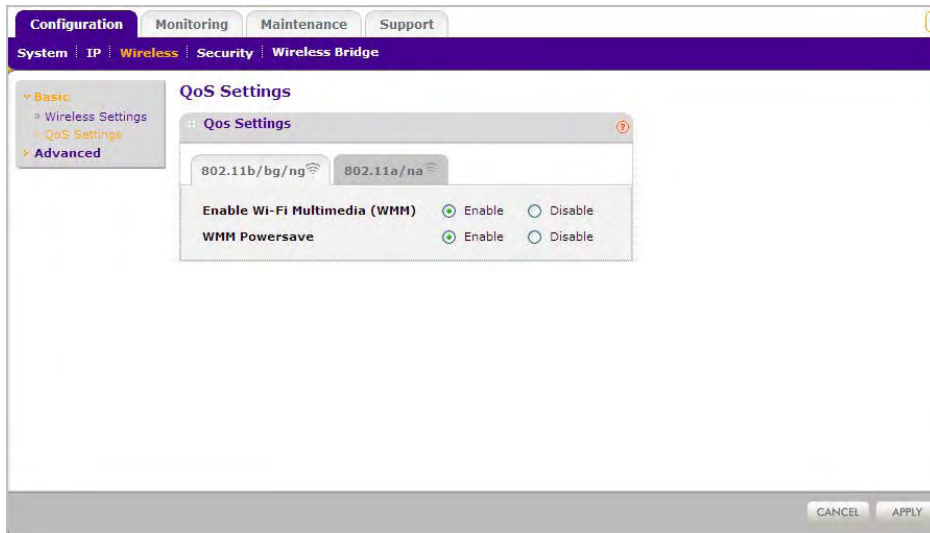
Configuration Monitoring Maintenance Support

System | IP | Wireless | Security | Wireless Bridge

Basic
» Wireless Settings
» QoS Settings
Advanced

QoS Settings

Qos Settings

802.11b/bg/ng 802.11a/na

Enable Wi-Fi Multimedia (WMM) Enable Disable
WMM Powersave Enable Disable

CANCEL APPLY